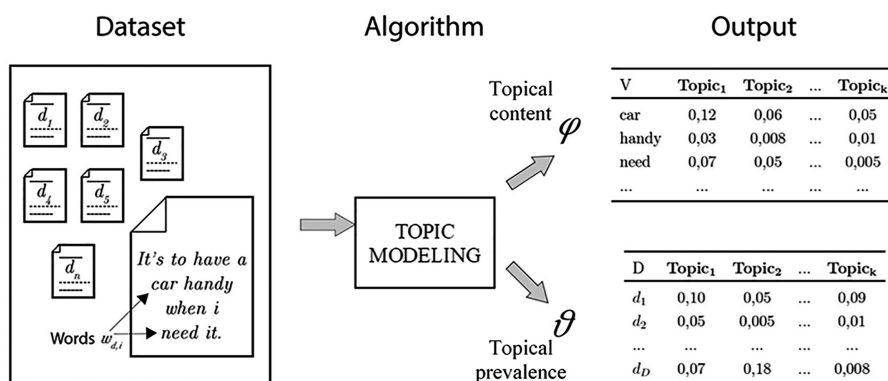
Dataset

Algorithm

Output

$d_1$ $d_2$ $d_3$ $d_4$ $d_5$ $d_n$

It's to have a car handy when i need it.

Words $w_{d,i}$

TOPIC MODELING

Topical content $\varphi$

| V | Topic$_1$ | Topic$_2$ | ... | Topic$_k$ |
|---|---|---|---|---|
| car | 0,12 | 0,06 | ... | 0,05 |
| handy | 0,03 | 0,008 | ... | 0,01 |
| need | 0,07 | 0,05 | ... | 0,005 |
| ... | ... | ... | ... | ... |

$\vartheta$ Topical prevalence

| D | Topic$_1$ | Topic$_2$ | ... | Topic$_k$ |
|---|---|---|---|---|
| $d_1$ | 0,10 | 0,05 | ... | 0,09 |
| $d_2$ | 0,05 | 0,005 | ... | 0,01 |
| ... | ... | ... | ... | ... |
| $d_D$ | 0,07 | 0,18 | ... | 0,008 |